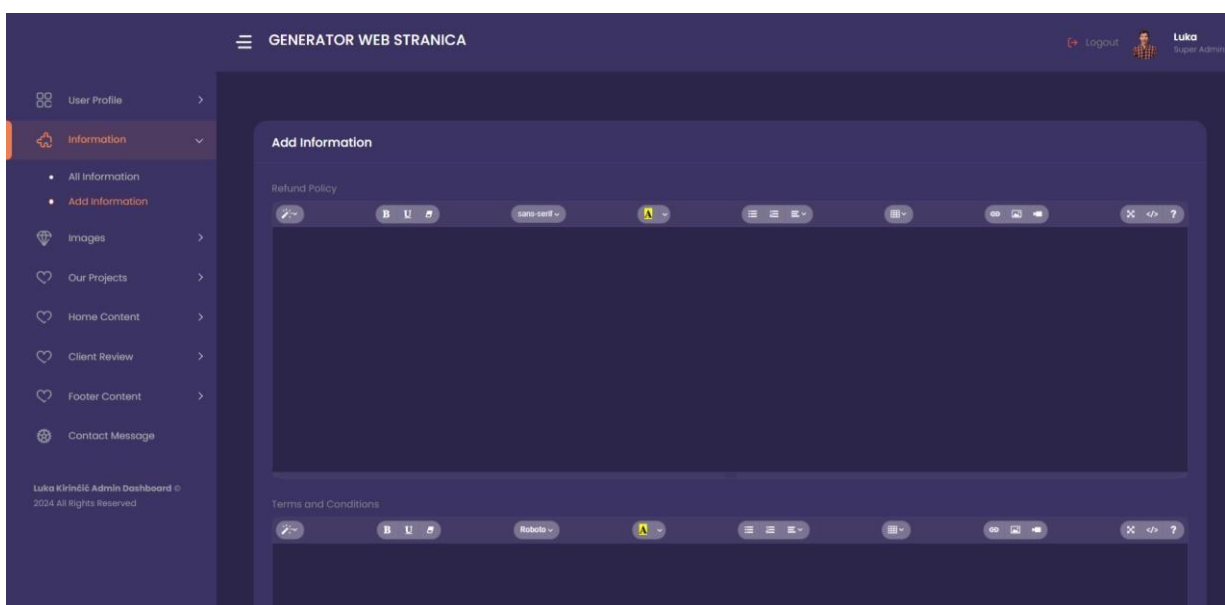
GENERATOR WEB STRANICA

Logout

Luka
Super Admin

User Profile

Information

All Information

Add Information

Images

Our Projects

Home Content

Client Review

Footer Content

Contact Message

Luka Kirinčić Admin Dashboard © 2024 All Rights Reserved

Add Information

Refund Policy

B U

sans-serif

A

?

Terms and Conditions

B U

Roboto

A

?